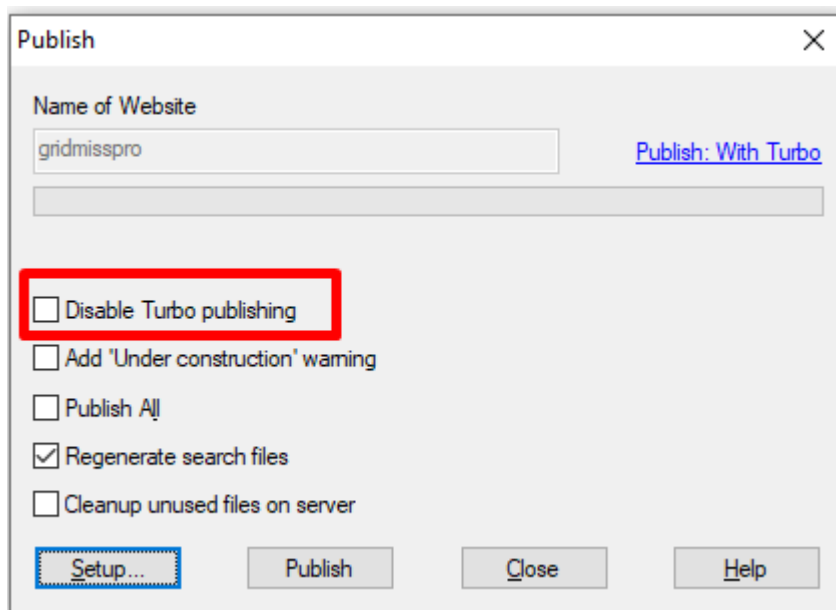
Publish

Name of Website

gridmisspro

Publish: With Turbo

Disable Turbo publishing

Add 'Under construction' warning

Publish All

Regenerate search files

Cleanup unused files on server

Setup...

Publish

Close

Help